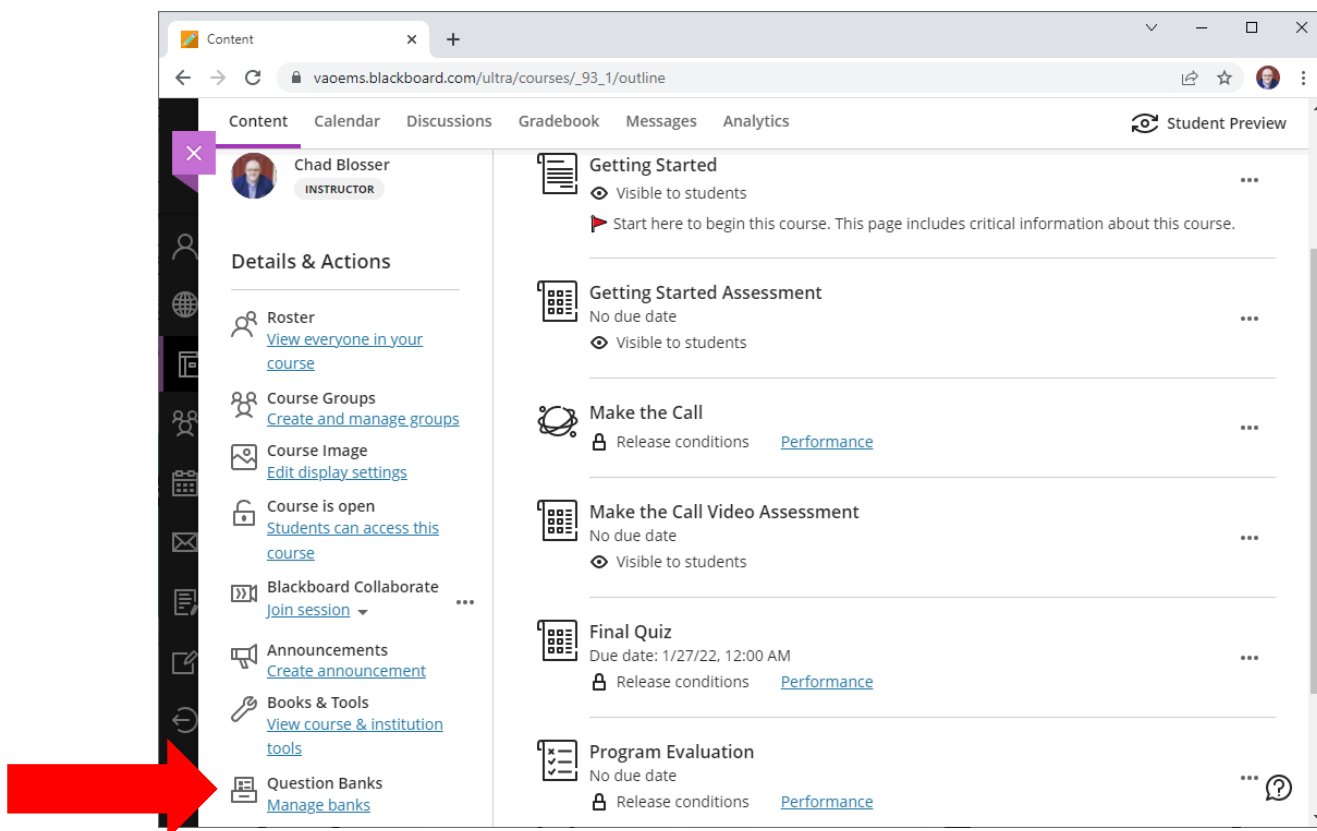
Content

vaoems.blackboard.com/ultra/courses/_93_1/outline

Content Calendar Discussions Gradebook Messages Analytics

Student Preview

Chad Blosser
INSTRUCTOR

Details & Actions

Roster
View everyone in your course

Course Groups
Create and manage groups

Course Image
Edit display settings

Course is open
Students can access this course

Blackboard Collaborate
Join session

Announcements
Create announcement

Books & Tools
View course & institution tools

Question Banks
Manage banks

Getting Started
Visible to students
Start here to begin this course. This page includes critical information about this course.

Getting Started Assessment
No due date
Visible to students

Make the Call
Release conditions Performance

Make the Call Video Assessment
No due date
Visible to students

Final Quiz
Due date: 1/27/22, 12:00 AM
Release conditions Performance

Program Evaluation
No due date
Release conditions Performance